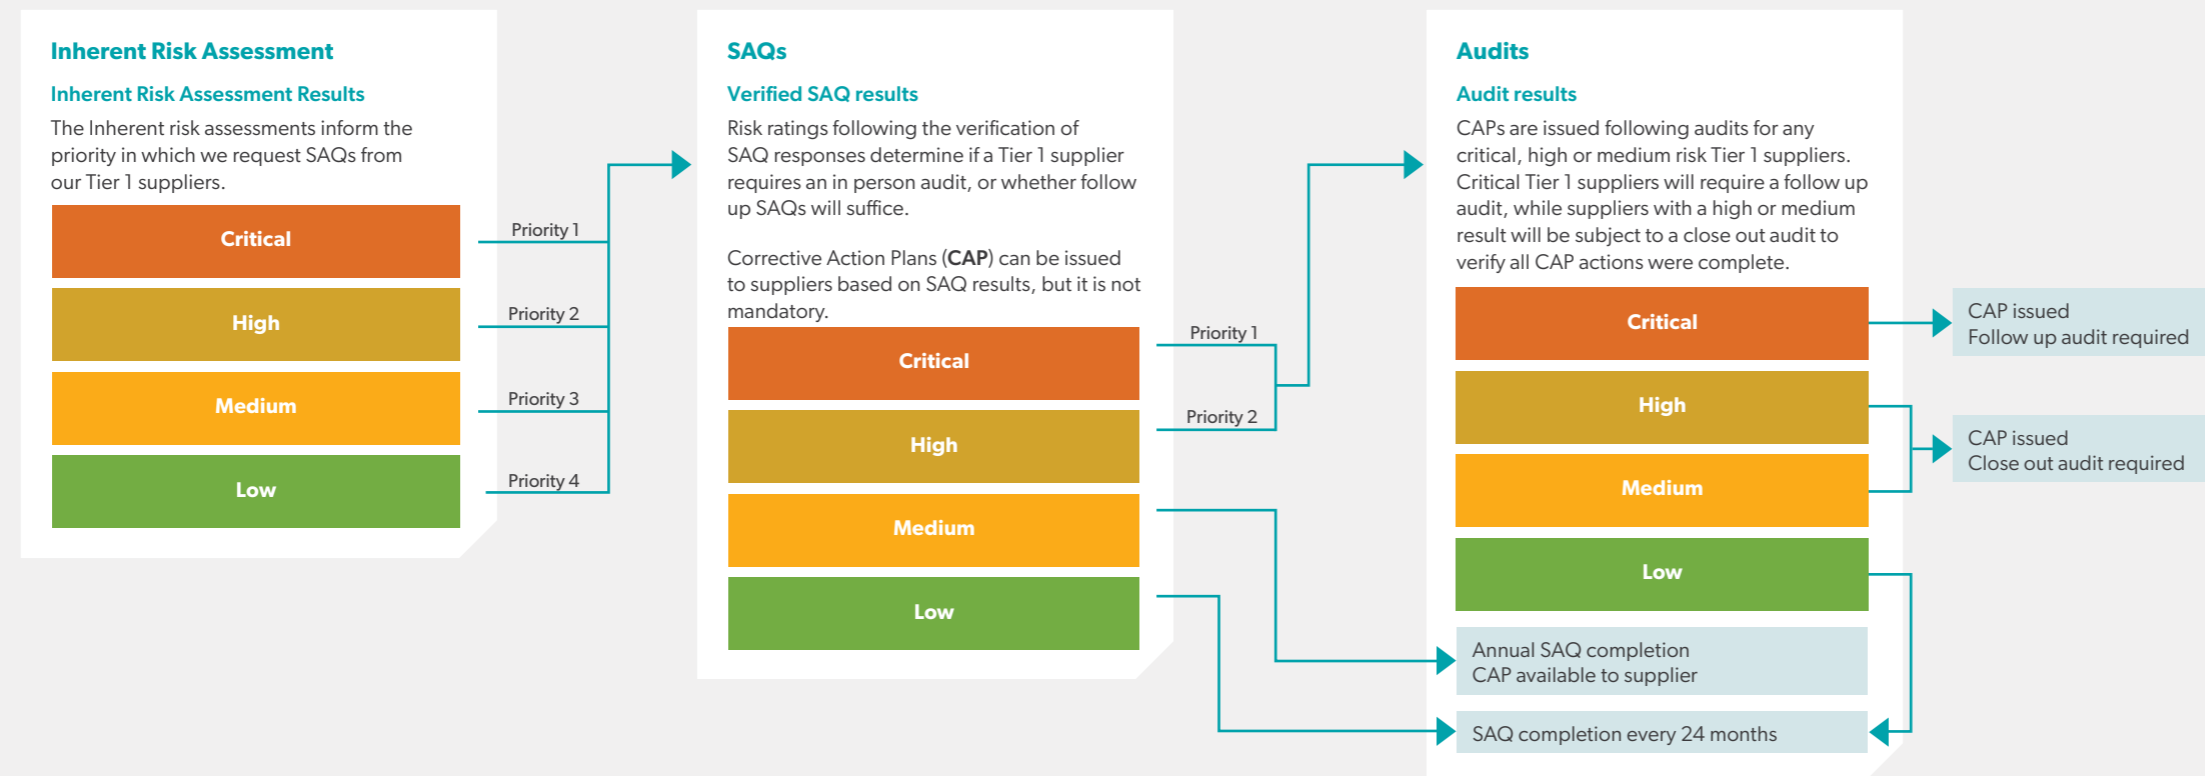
Inherent Risk Assessment

Inherent Risk Assessment Results

The Inherent risk assessments inform the priority in which we request SAQs from our Tier 1 suppliers.

Critical

High

Medium

Low

Priority 1

Priority 2

Priority 3

Priority 4

SAQs

Verified SAQ results

Risk ratings following the verification of SAQ responses determine if a Tier 1 supplier requires an in person audit, or whether follow up SAQs will suffice.

Corrective Action Plans (CAP) can be issued to suppliers based on SAQ results, but it is not mandatory.

Critical

High

Medium

Low

Priority 1

Priority 2

Audits

Audit results

CAPs are issued following audits for any critical, high or medium risk Tier 1 suppliers. Critical Tier 1 suppliers will require a follow up audit, while suppliers with a high or medium result will be subject to a close out audit to verify all CAP actions were complete.

Critical

High

Medium

Low

CAP issued
Follow up audit required

CAP issued
Close out audit required

Annual SAQ completion
CAP available to supplier

SAQ completion every 24 months